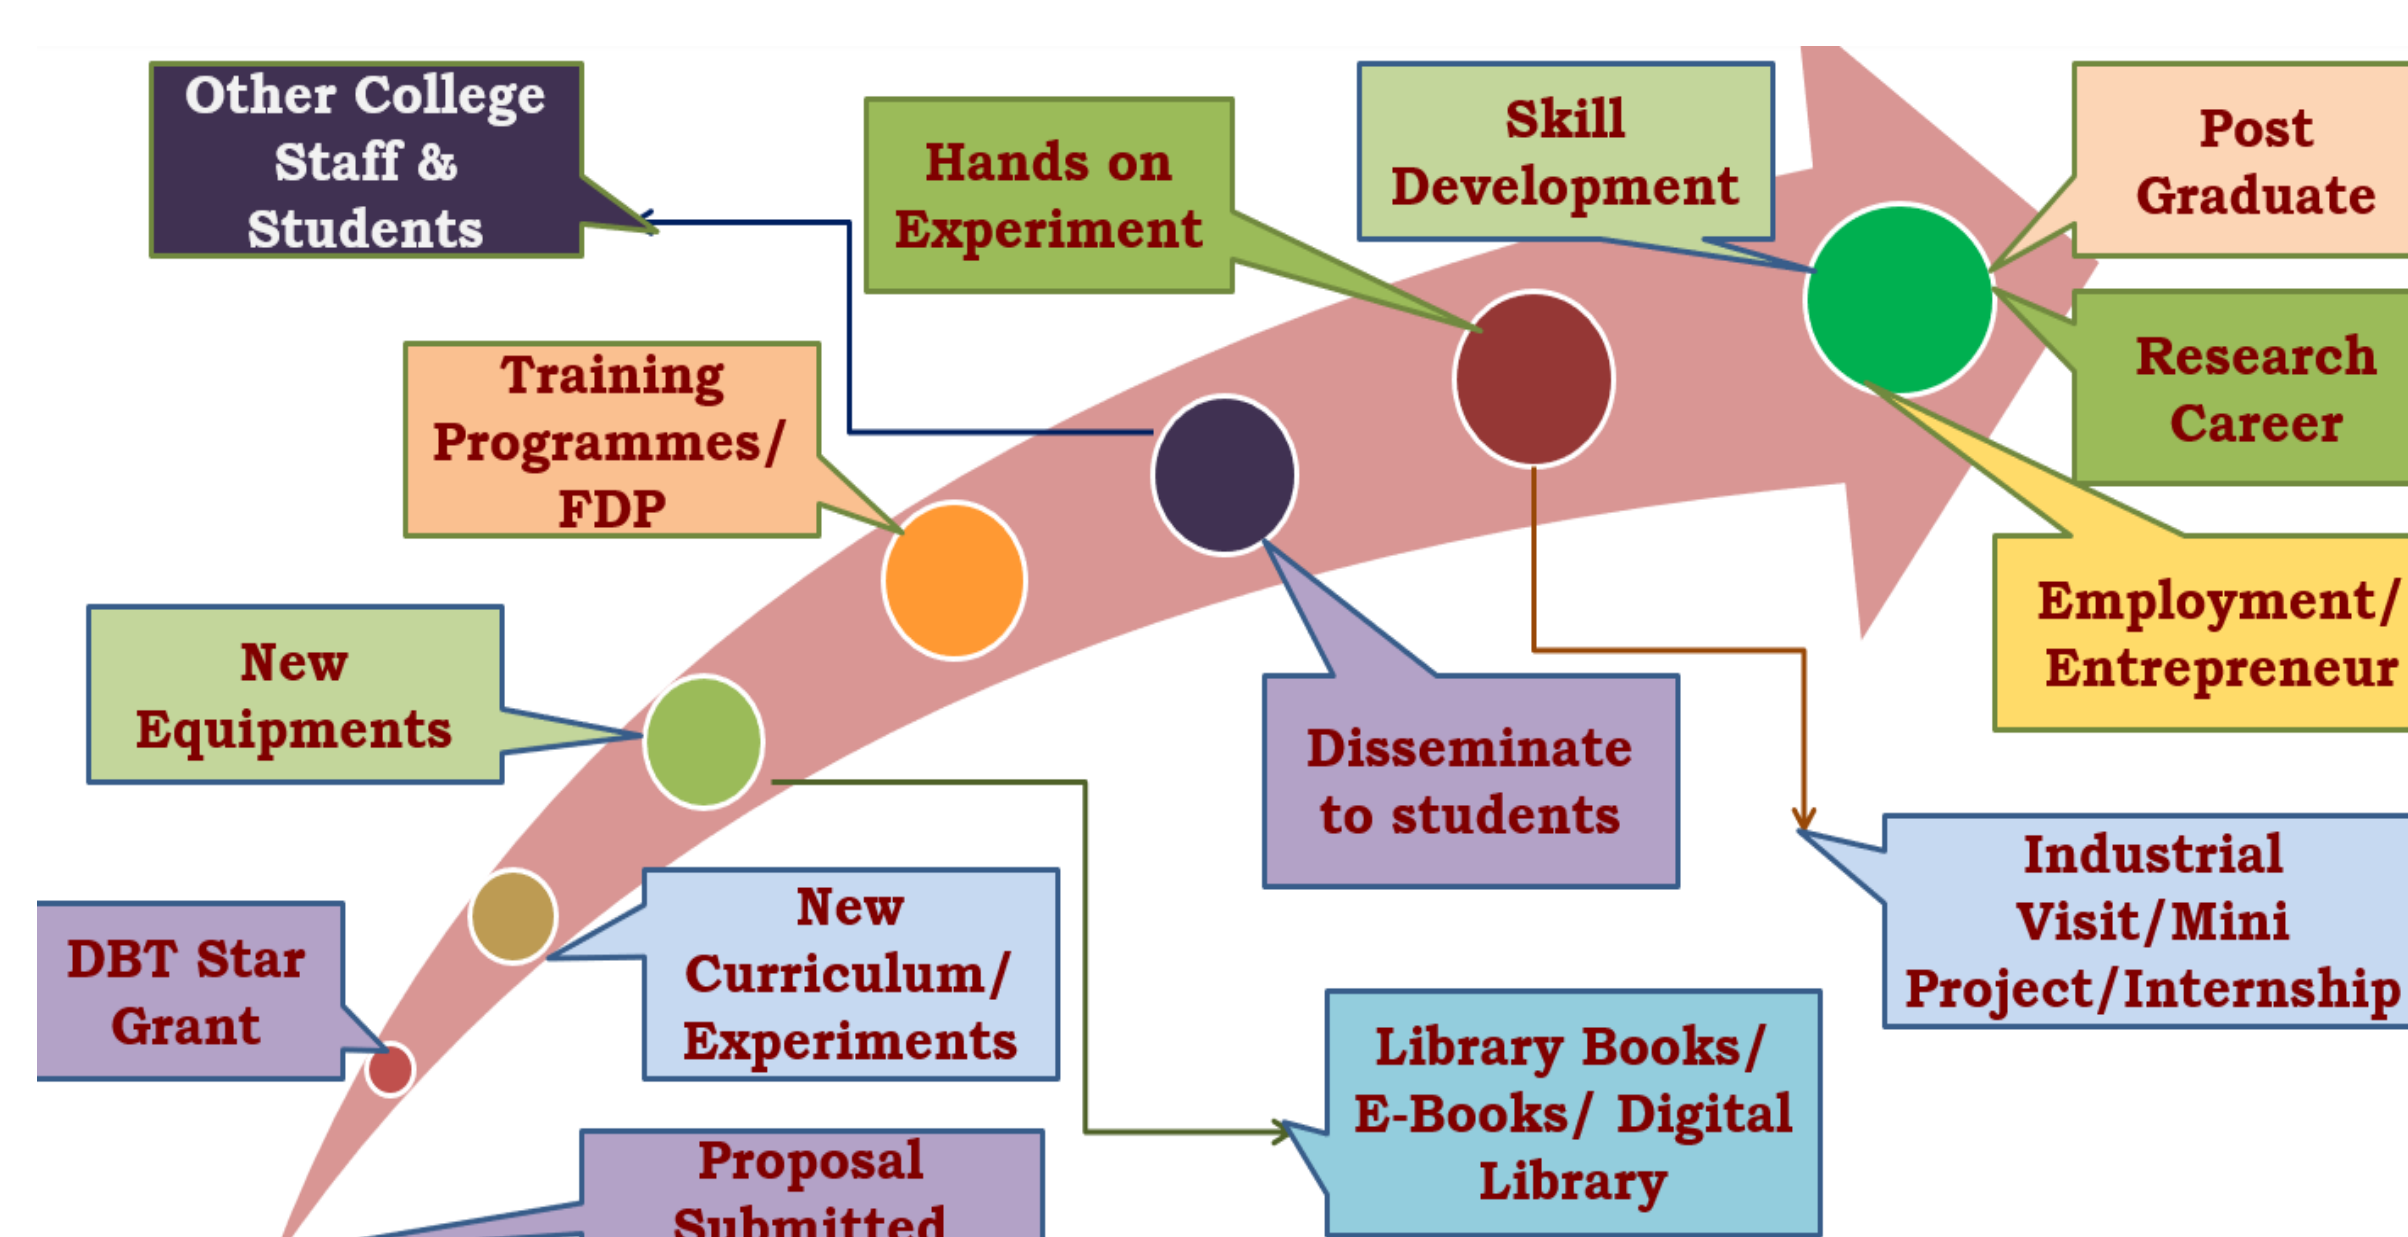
Other College Staff & Students

Hands on Experiment

Skill Development

Post Graduate

Research Career

Training Programmes/ FDP

Employment/ Entrepreneur

New Equipments

Disseminate to students

Industrial Visit/Mini Project/Internship

DBT Star Grant

New Curriculum/ Experiments

Library Books/ E-Books/ Digital Library

Proposal Submitted